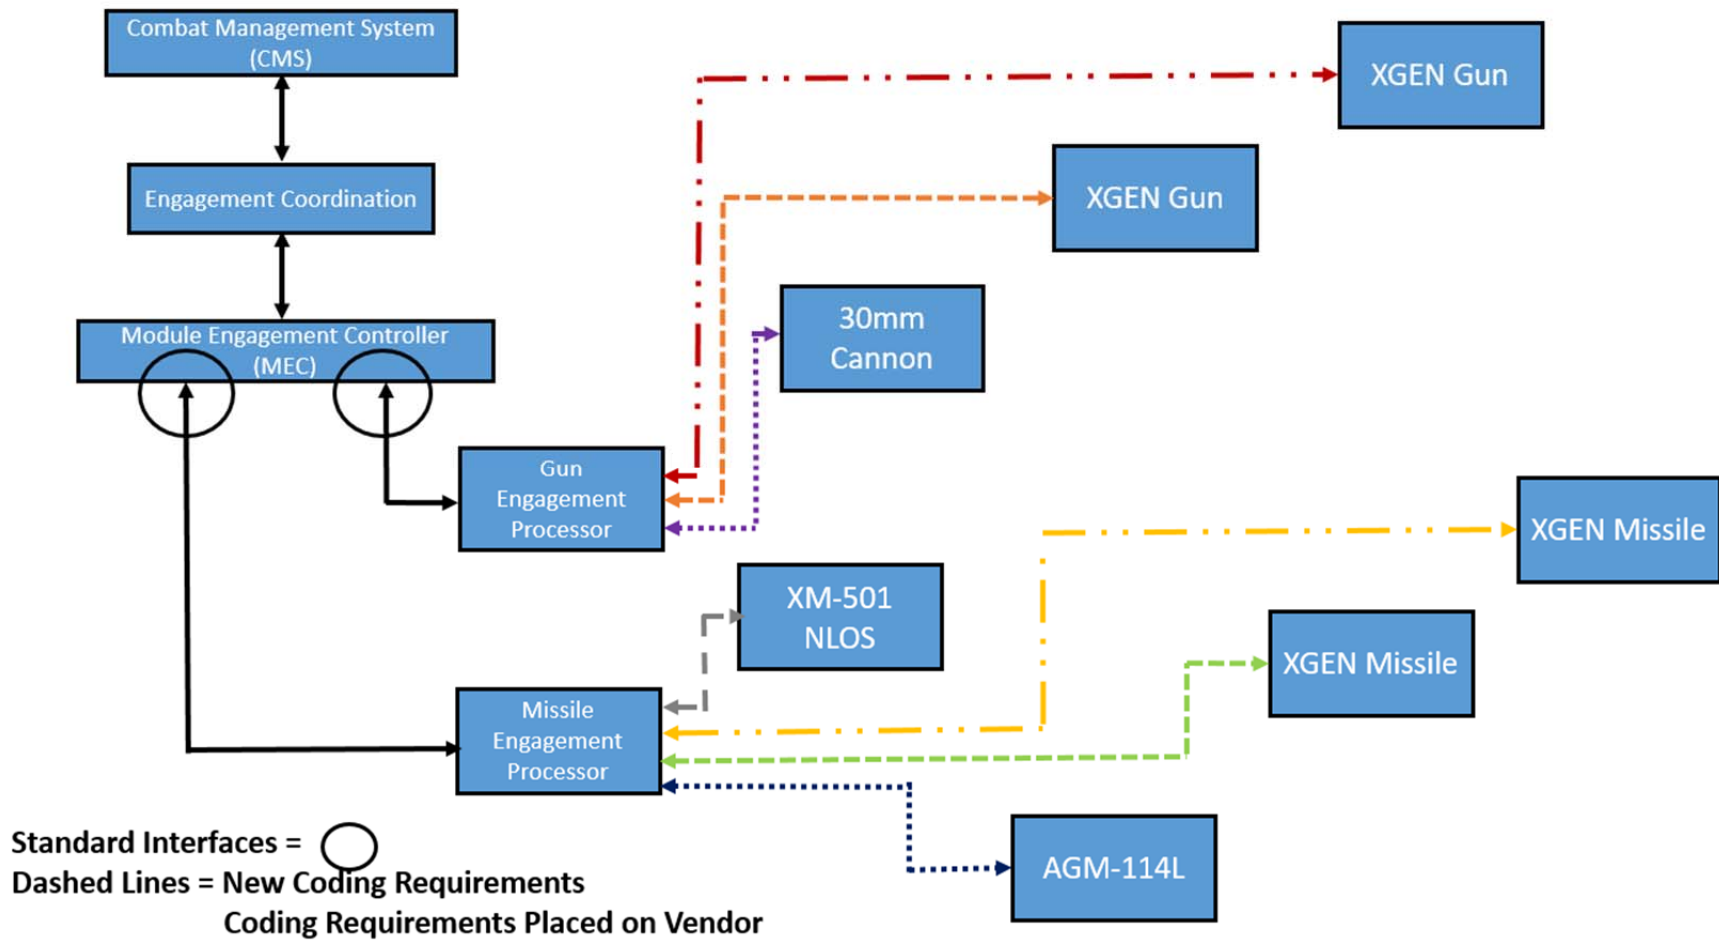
Combat Management System (CMS)

Engagement Coordination

Module Engagement Controller (MEC)

XGEN Gun

XGEN Gun

30mm Cannon

Gun Engagement Processor

XGEN Missile

XM-501 NLOS

XGEN Missile

Missile Engagement Processor

AGM-114L

Standard Interfaces =
Dashed Lines = New Coding Requirements
Coding Requirements Placed on Vendor